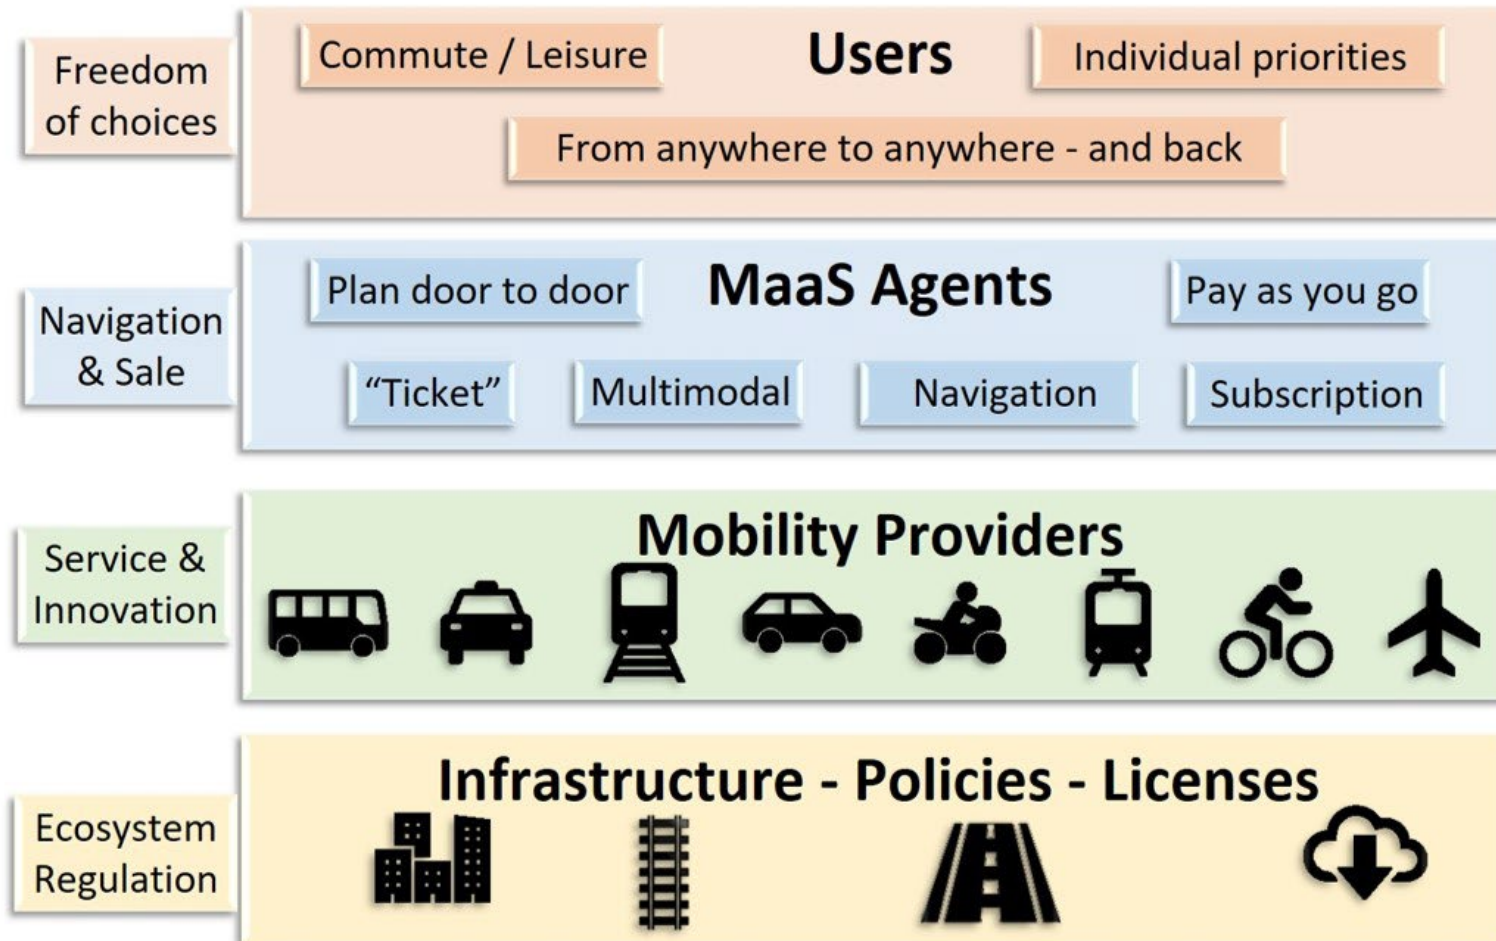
Freedom of choices

Commute / Leisure

Users

Individual priorities

From anywhere to anywhere - and back

Navigation & Sale

Plan door to door

MaaS Agents

Pay as you go

"Ticket"

Multimodal

Navigation

Subscription

Service & Innovation

Mobility Providers

Ecosystem Regulation

Infrastructure - Policies - Licenses